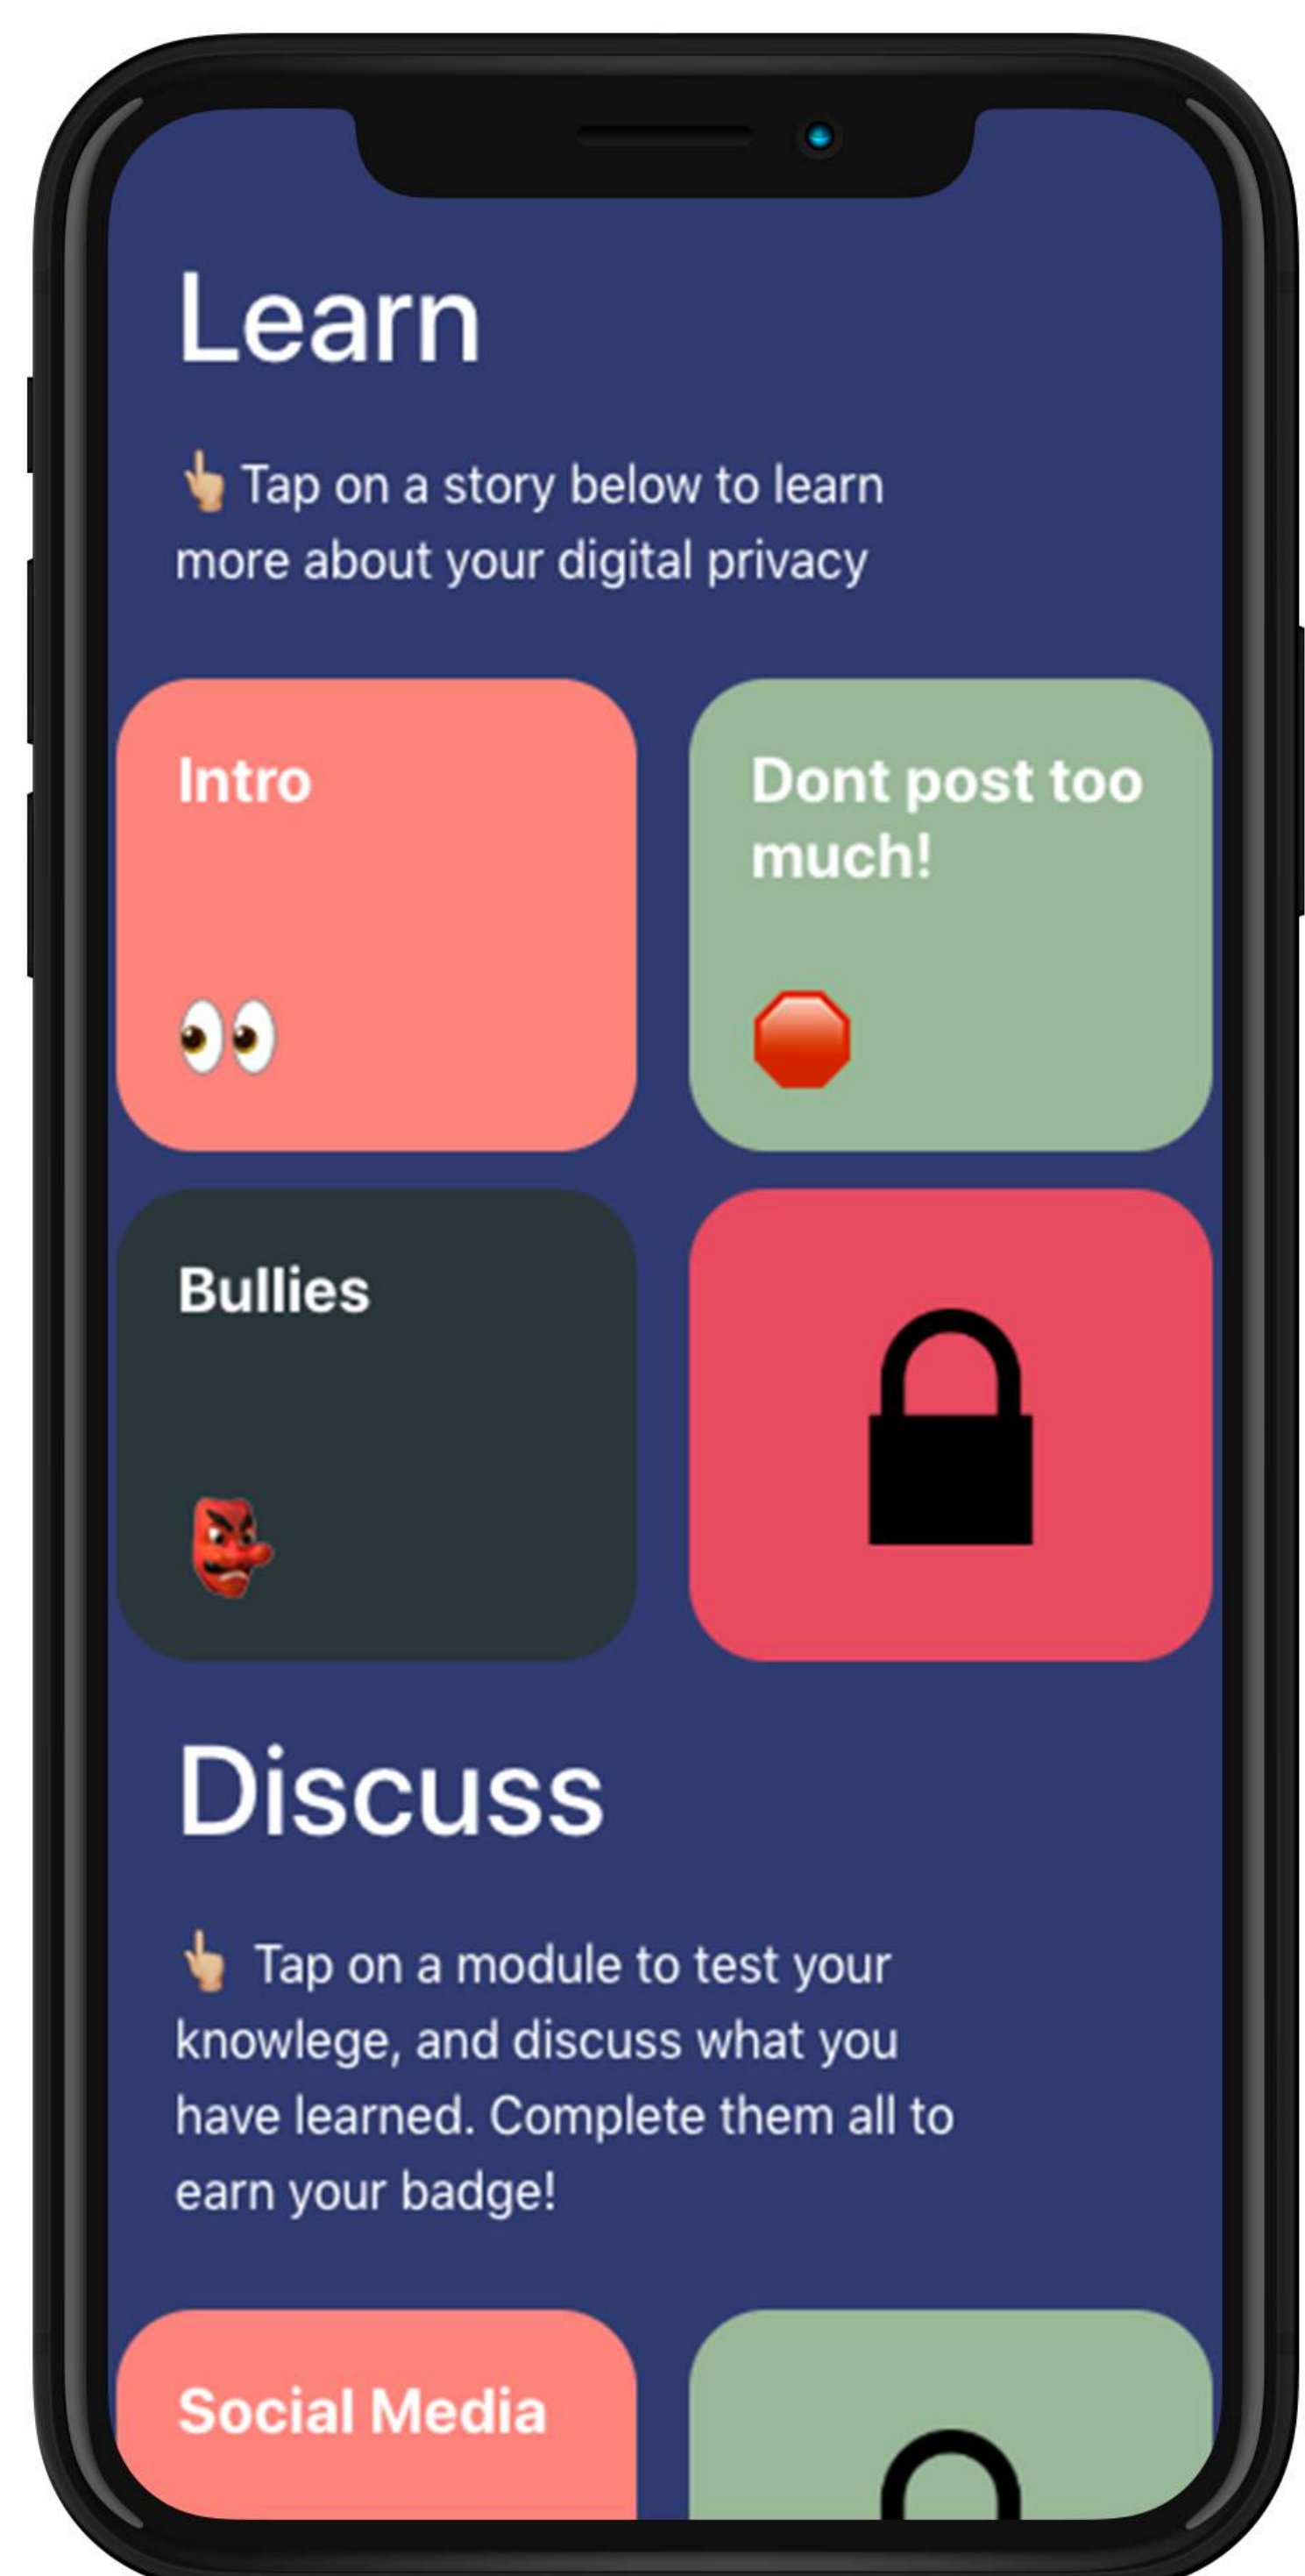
Learn

👆 Tap on a story below to learn more about your digital privacy

Intro

👀

Dont post too much!

🛑

Bullies

👺

Discuss

👆 Tap on a module to test your knowlege, and discuss what you have learned. Complete them all to earn your badge!

Social Media